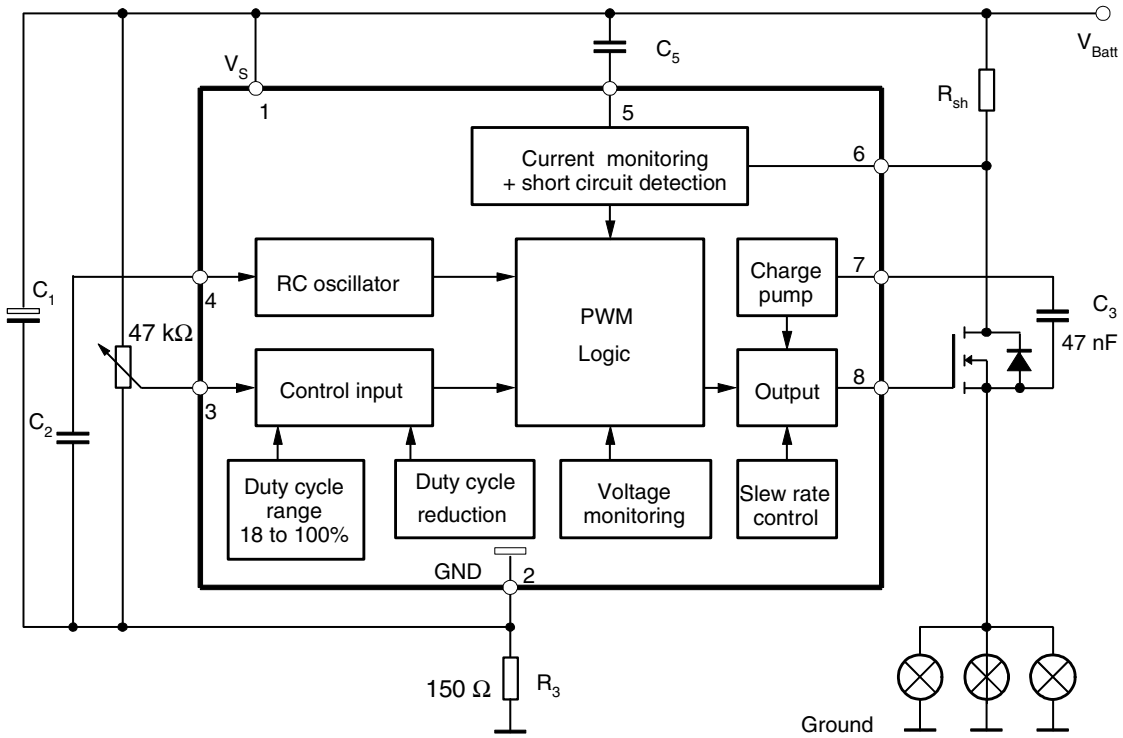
$V_S$

1

$C_5$

5

$V_{Batt}$

$R_{sh}$

Current monitoring + short circuit detection

6

$C_1$

4

RC oscillator

PWM

Logic

Charge pump

7

$C_3$

47 nF

47 kΩ

3

Control input

Output

8

$C_2$

Duty cycle range 18 to 100%

Duty cycle reduction

Voltage monitoring

Slew rate control

GND

2

150 Ω

$R_3$

Ground